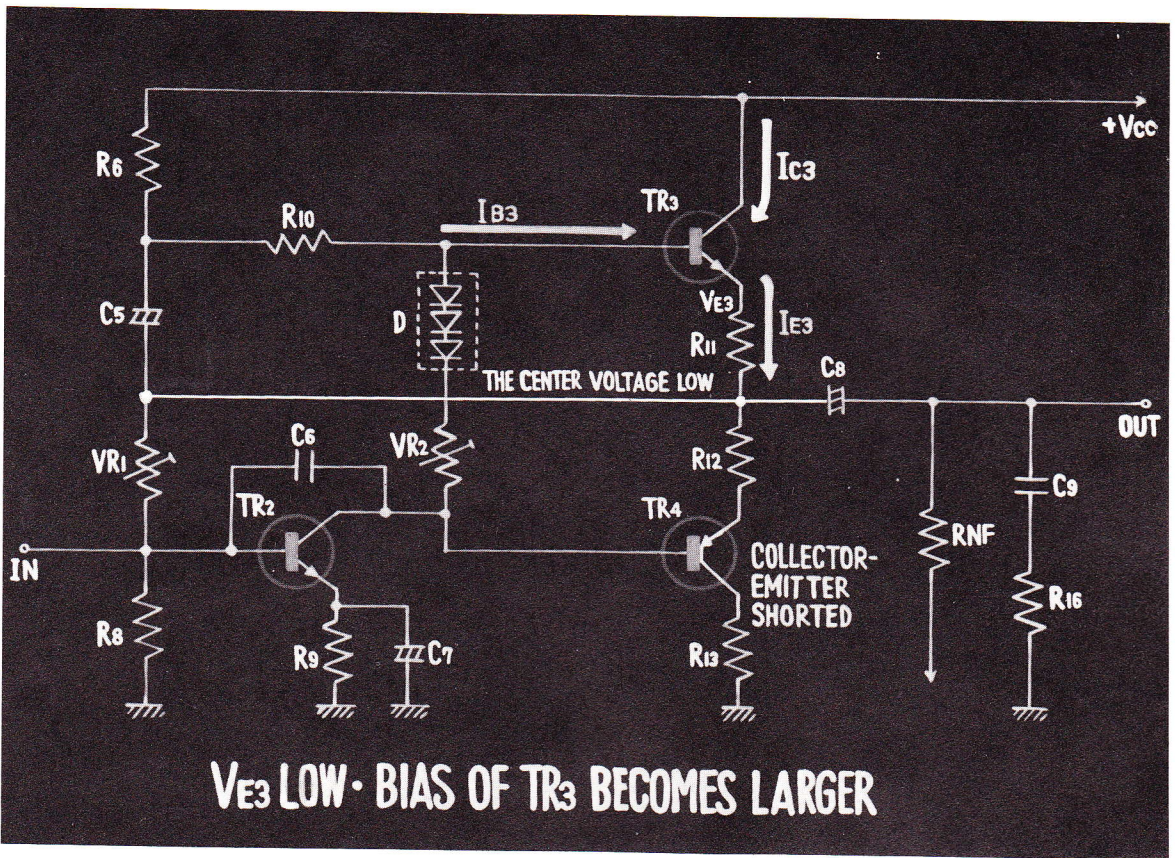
+Vcc

R6

IC3

R10

IB3

TR3

VE3

IE3

C5

D

R11

THE CENTER VOLTAGE LOW

C8

OUT

C6

VR1

VR2

R12

C9

TR2

TR4

IN

COLLECTOR-EMITTER SHORTED

RNF

R16

R8

R9

C7

R13

VE3 LOW· BIAS OF TR3 BECOMES LARGER